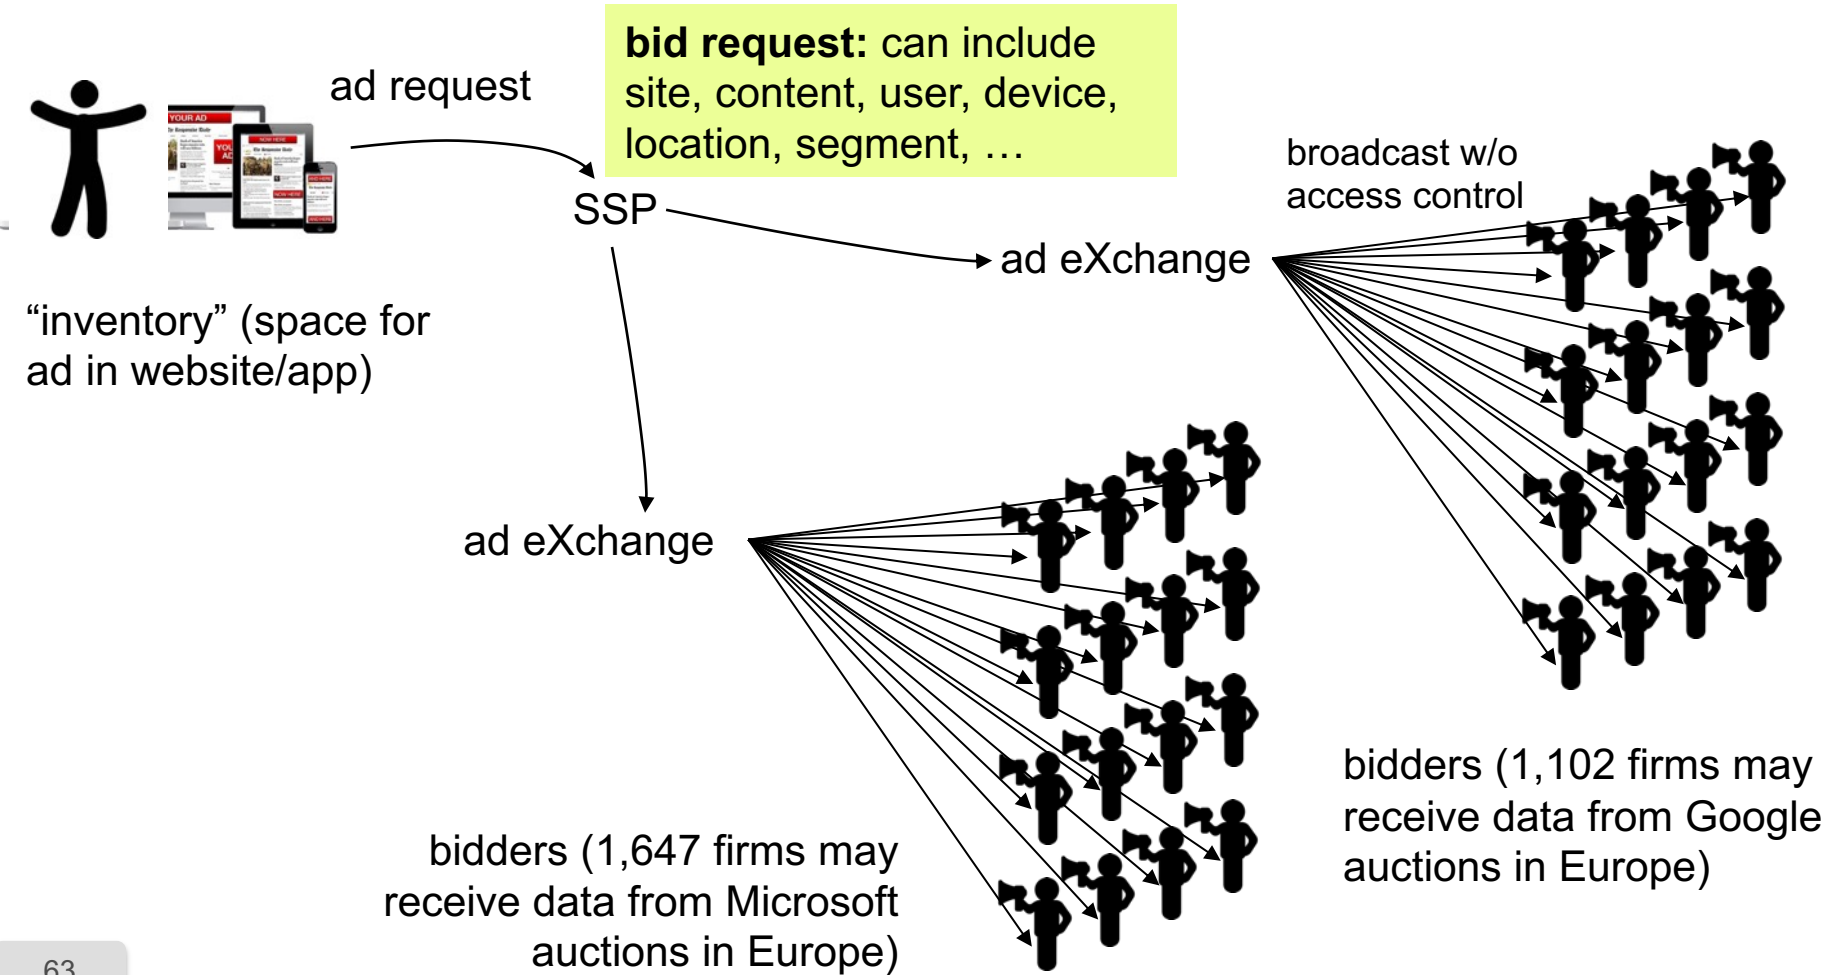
ad request

bid request: can include site, content, user, device, location, segment, …

YOUR AD

SSP

broadcast w/o access control

ad eXchange

“inventory” (space for ad in website/app)

ad eXchange

bidders (1,102 firms may receive data from Google auctions in Europe)

bidders (1,647 firms may receive data from Microsoft auctions in Europe)

63